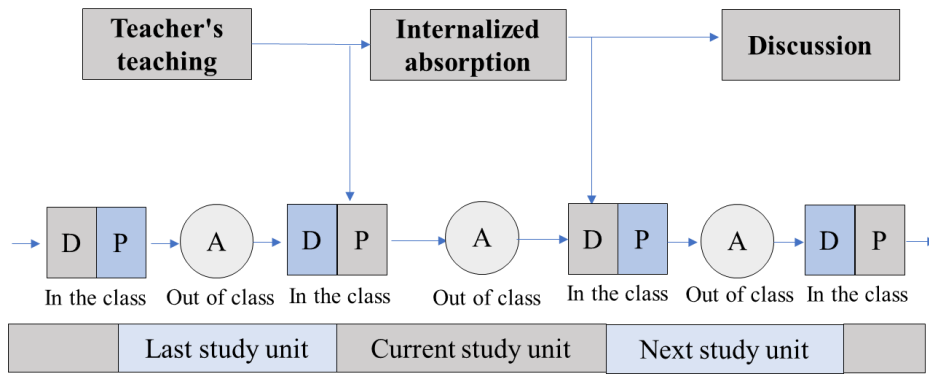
Teacher's teaching

Internalized absorption

Discussion

D P

In the class

A

Out of class

D P

In the class

A

Out of class

D P

In the class

A

Out of class

D P

In the class

Last study unit

Current study unit

Next study unit